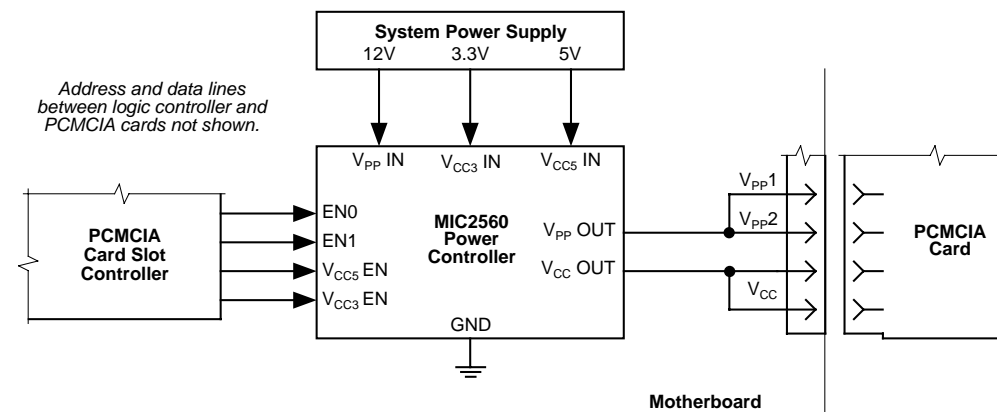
System Power Supply
12V 3.3V 5V

Address and data lines between logic controller and PCMCIA cards not shown.

$V_{PP}$ IN $V_{CC3}$ IN $V_{CC5}$ IN

PCMCIA Card Slot Controller

EN0
EN1
$V_{CC5}$ EN
$V_{CC3}$ EN

MIC2560 Power Controller

$V_{PP}$ OUT
$V_{CC}$ OUT

GND

$V_{PP}1$
$V_{PP}2$
$V_{CC}$

PCMCIA Card

Motherboard